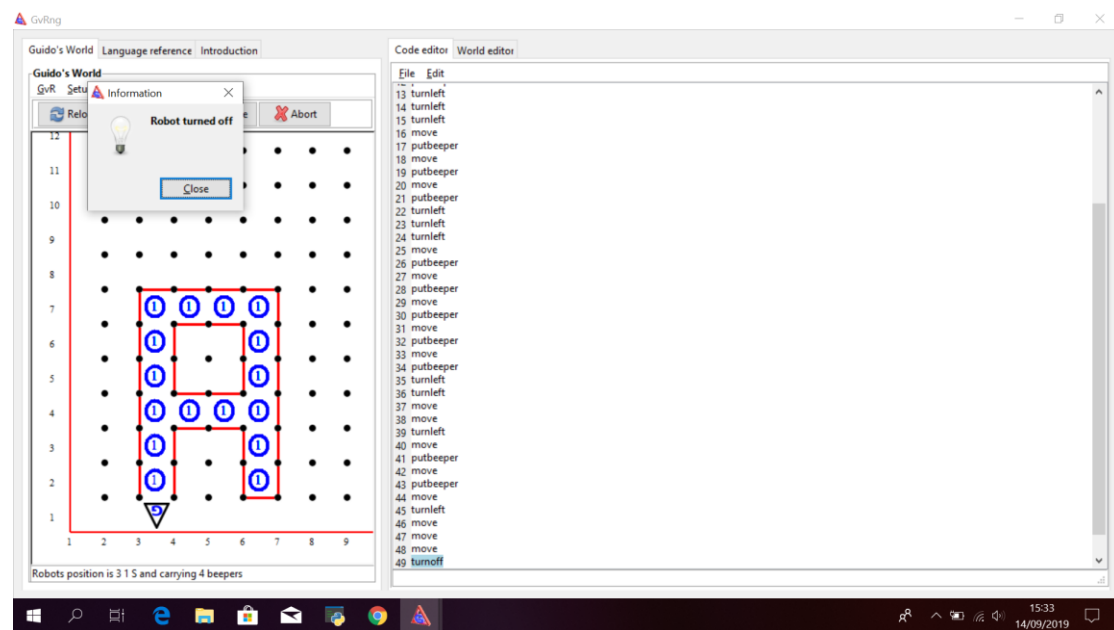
GvRng

Guido's World | Language reference | Introduction

Guido's World

GvR Setu

Relo

Information

Robot turned off

Close

e

Abort

12
11
10
9
8
7
6
5
4
3
2
1

1 2 3 4 5 6 7 8 9

1 1 1 1
1 1
1 1
1 1 1 1
1 1
1 1

5

Robots position is 3 1 S and carrying 4 beepers

Code editor | World editor

File Edit

13 turnleft
14 turnleft
15 turnleft
16 move
17 putbeeper
18 move
19 putbeeper
20 move
21 putbeeper
22 turnleft
23 turnleft
24 turnleft
25 move
26 putbeeper
27 move
28 putbeeper
29 move
30 putbeeper
31 move
32 putbeeper
33 move
34 putbeeper
35 turnleft
36 turnleft
37 move
38 move
39 turnleft
40 move
41 putbeeper
42 move
43 putbeeper
44 move
45 turnleft
46 move
47 move
48 move
49 turnoff

15:33
14/09/2019